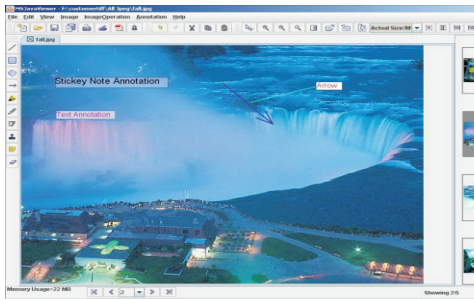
MkJavaViewer - F:\customer\tiff\All jpeg\fall.jpg
File Edit View Image ImageOperation Annotation Help
Actual Size(M
fall.jpg
Stickey Note Annotation
Arrow
Text Annotation
Memory Usage=22 MB
2
Showing 2/5